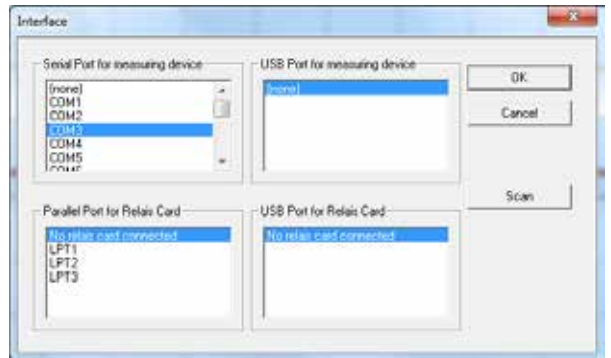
Interface

Serial Port for measuring device

(none)
COM1
COM2
COM3
COM4
COM5
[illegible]

USB Port for measuring device

(none)

OK

Cancel

Scan

Parallel Port for Relais Card

No relais card connected
LPT1
LPT2
LPT3

USB Port for Relais Card

No relais card connected